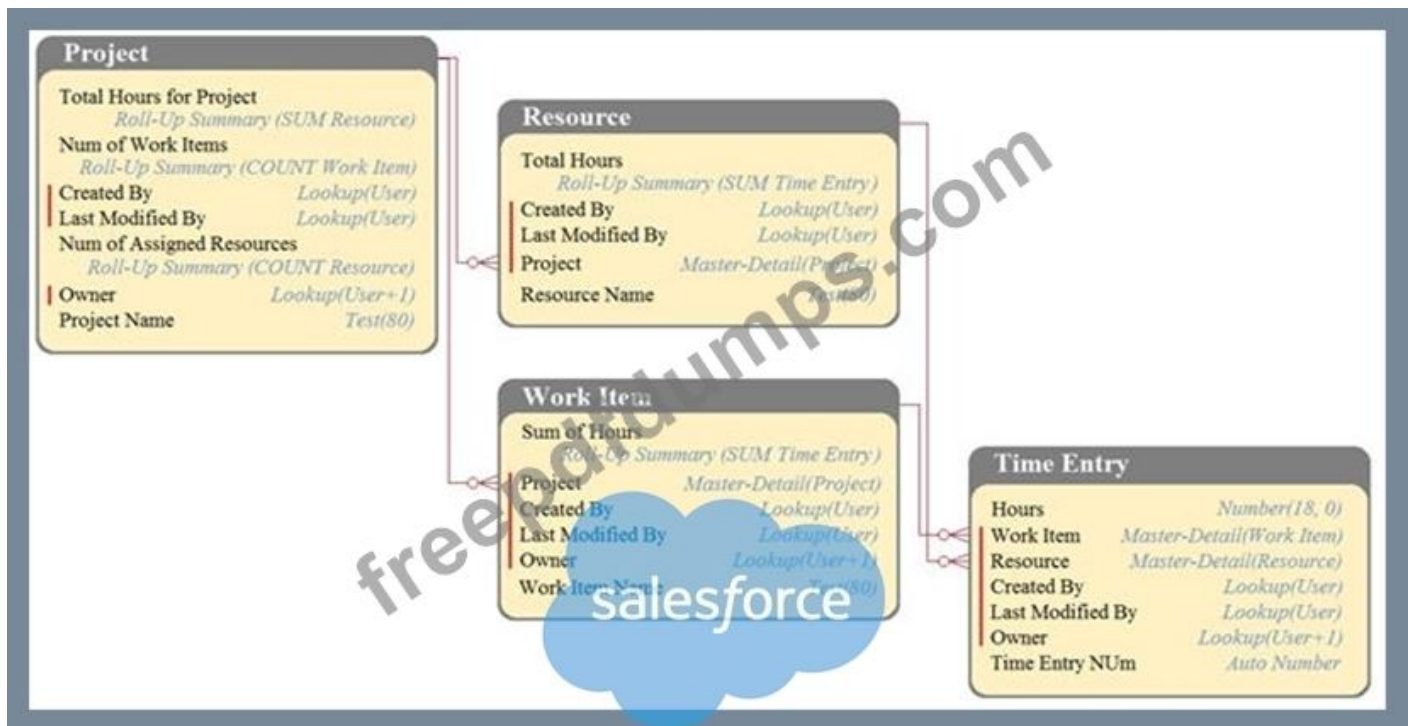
Project
Total Hours for Project
Roll-Up Summary (SUM Resource)
Num of Work Items
Roll-Up Summary (COUNT Work Item)
Created By Lookup(User)
Last Modified By Lookup(User)
Num of Assigned Resources
Roll-Up Summary (COUNT Resource)
Owner Lookup(User+1)
Project Name Test(80)

Resource
Total Hours
Roll-Up Summary (SUM Time Entry)
Created By Lookup(User)
Last Modified By Lookup(User)
Project Master-Detail(Project)
Resource Name Test(80)

Work Item
Sum of Hours
Roll-Up Summary (SUM Time Entry)
Project Master-Detail(Project)
Created By Lookup(User)
Last Modified By Lookup(User)
Owner Lookup(User+1)
Work Item Name Test(80)

Time Entry
Hours Number(18, 0)
Work Item Master-Detail(Work Item)
Resource Master-Detail(Resource)
Created By Lookup(User)
Last Modified By Lookup(User)
Owner Lookup(User+1)
Time Entry NUm Auto Number

freepdfdumps.com

salesforce